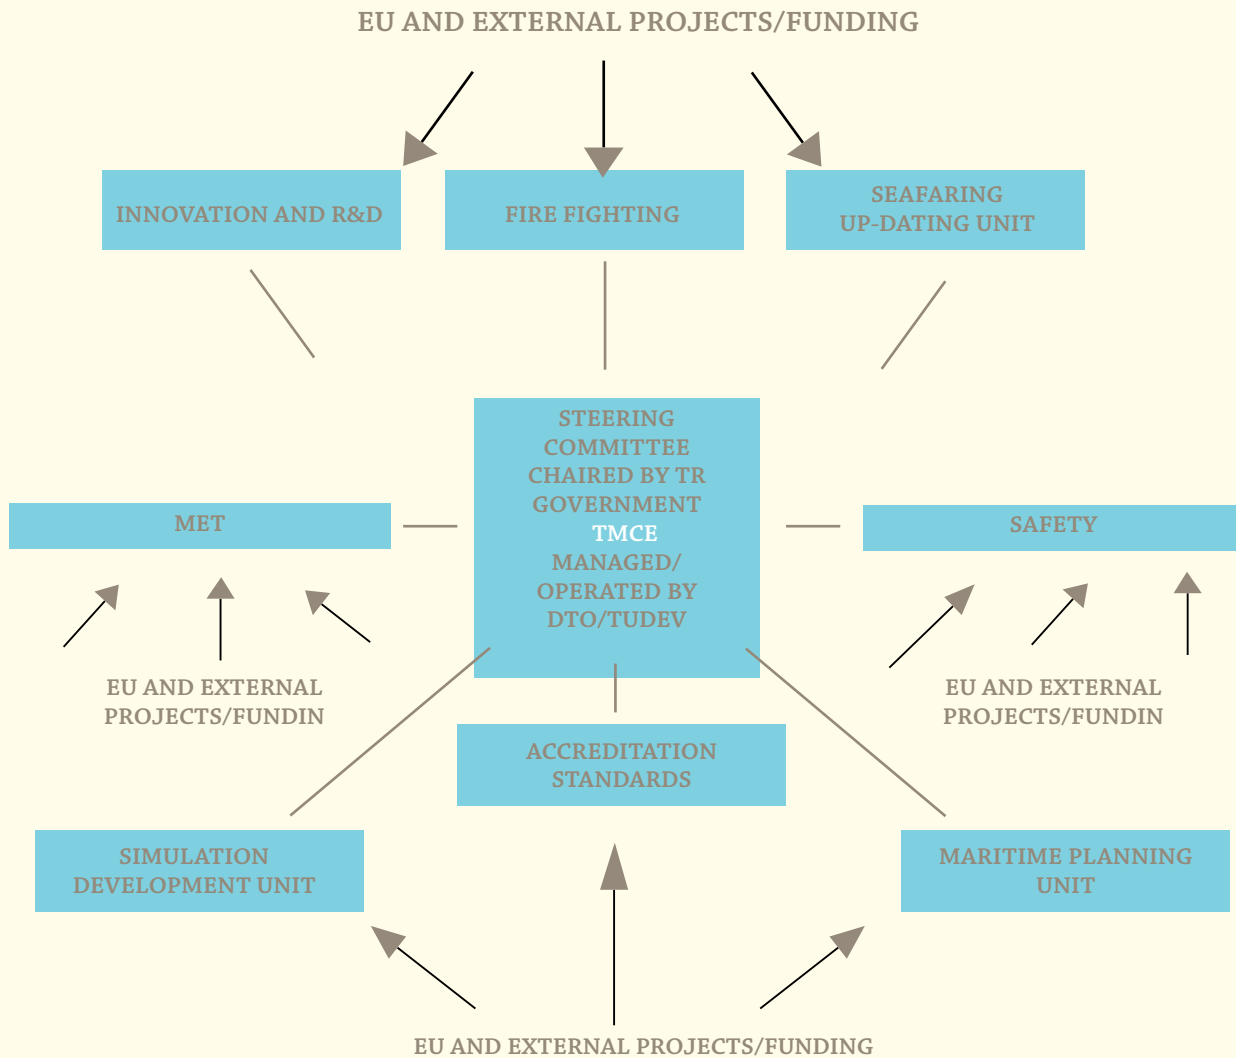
EU AND EXTERNAL PROJECTS/FUNDING

INNOVATION AND R&D

FIRE FIGHTING

SEAFARING UP-DATING UNIT

STEERING COMMITTEE CHAIRED BY TR GOVERNMENT TMCE MANAGED/ OPERATED BY DTO/TUDEV

MET

SAFETY

EU AND EXTERNAL PROJECTS/FUNDIN

EU AND EXTERNAL PROJECTS/FUNDIN

ACCREDITATION STANDARDS

SIMULATION DEVELOPMENT UNIT

MARITIME PLANNING UNIT

EU AND EXTERNAL PROJECTS/FUNDING